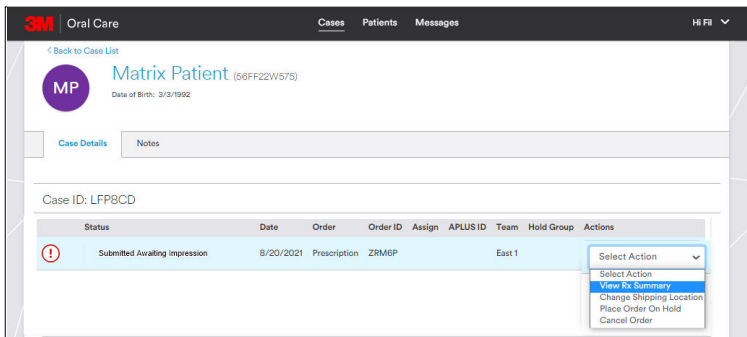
3M | Oral Care

Cases Patients Messages

Hi Fil

< Back to Case List

MP

Matrix Patient (56FF22W575)

Date of Birth: 3/3/1992

Case Details Notes

Case ID: LFP8CD

| Status | Date | Order | Order ID | Assign | APLUS ID | Team | Hold Group | Actions |
|---|---|---|---|---|---|---|---|---|
| Submitted Awaiting Impression | 8/20/2021 | Prescription | ZRM6P | | | East 1 | | Select Action |

Select Action
View Rx Summary
Change Shipping Location
Place Order On Hold
Cancel Order